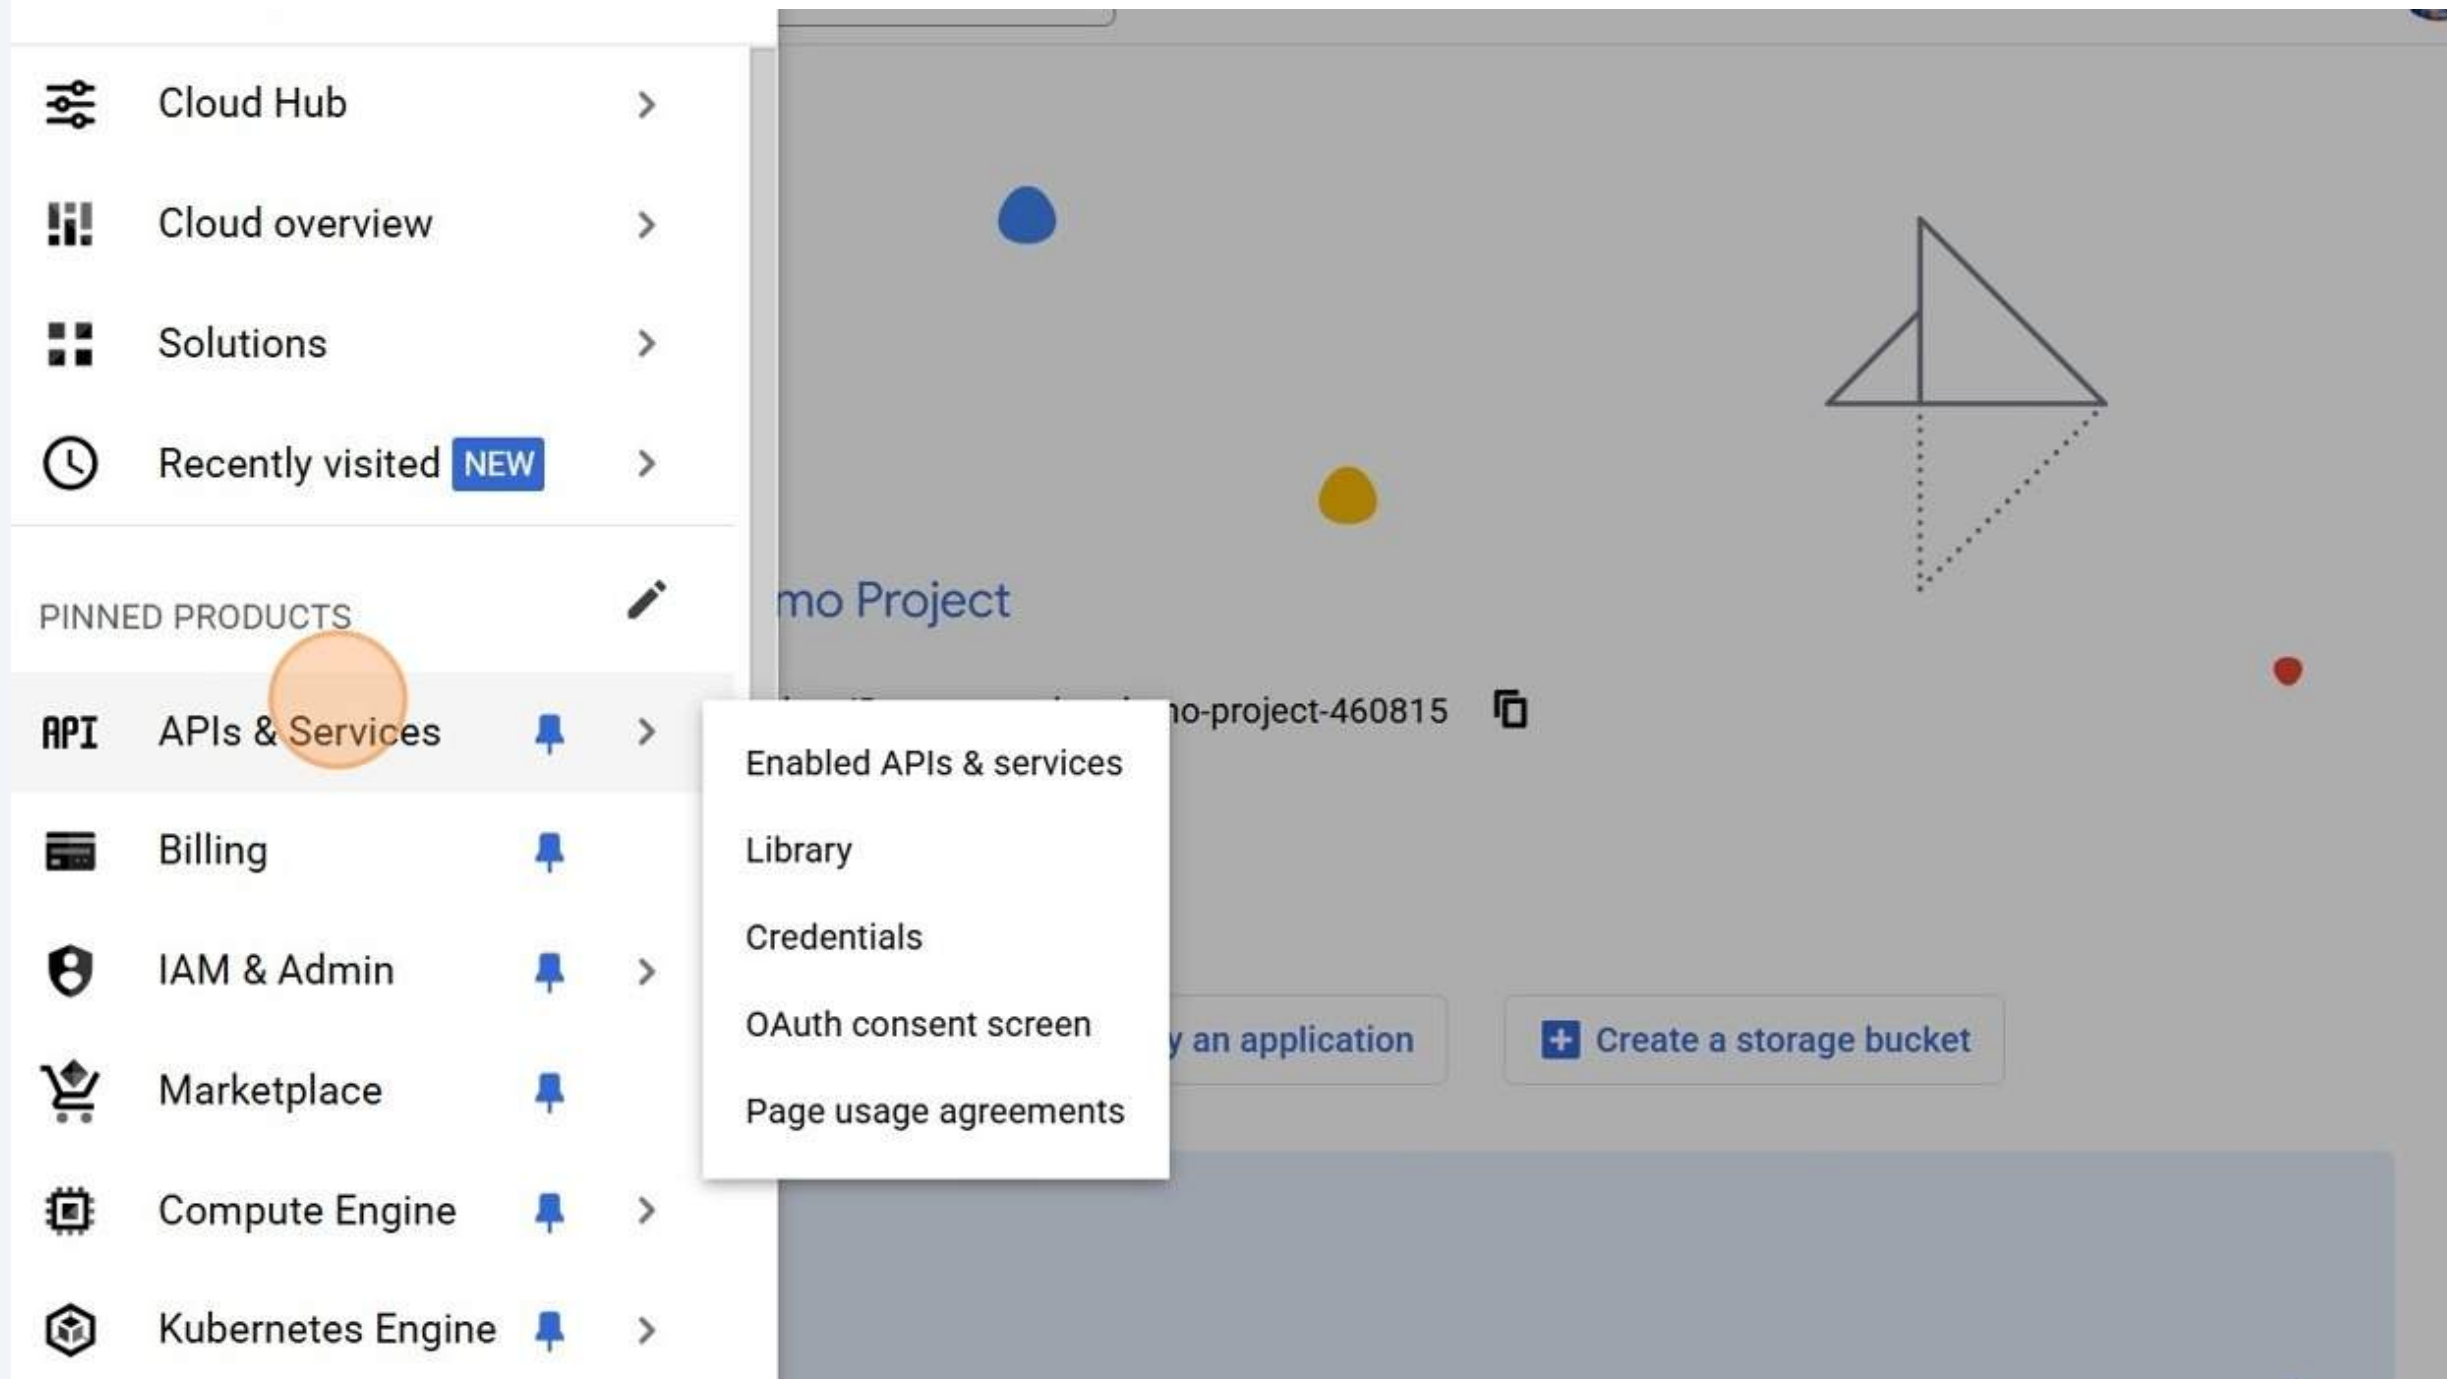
Cloud Hub

Cloud overview

Solutions

Recently visited NEW

PINNED PRODUCTS

API APIs & Services

Billing

IAM & Admin

Marketplace

Compute Engine

Kubernetes Engine

mo Project

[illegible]no-project-460815

Enabled APIs & services

Library

Credentials

OAuth consent screen

Page usage agreements

y an application

Create a storage bucket